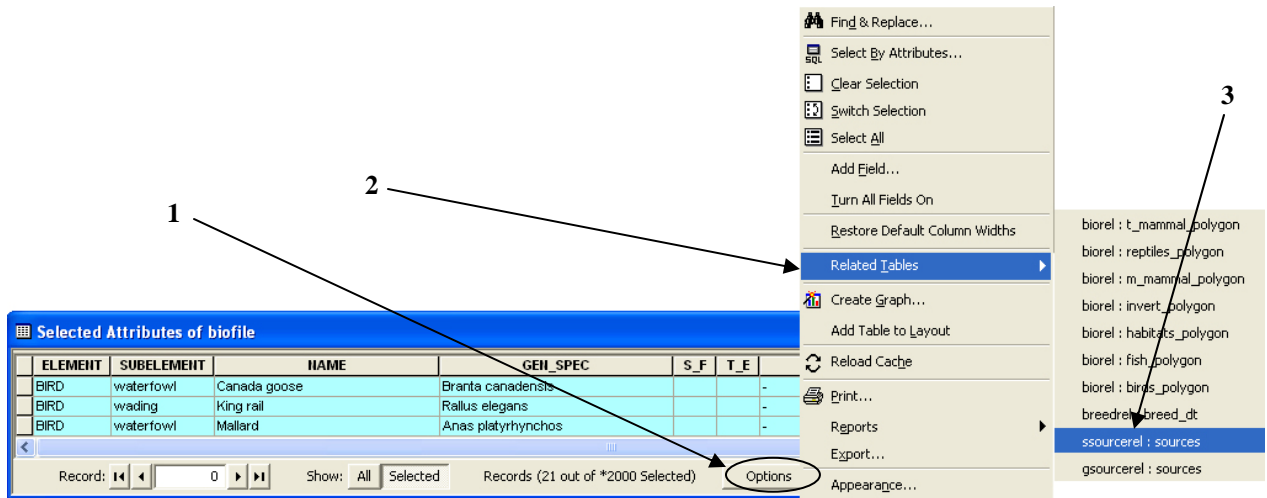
Find & Replace...
Select By Attributes...
Clear Selection
Switch Selection
Select All
Add Field...
Turn All Fields On
Restore Default Column Widths
Related Tables
Create Graph...
Add Table to Layout
Reload Cache
Print...
Reports
Export...
Appearance...

biorel : t_mammal_polygon
biorel : reptiles_polygon
biorel : m_mammal_polygon
biorel : invert_polygon
biorel : habitats_polygon
biorel : fish_polygon
biorel : birds_polygon
breedrel : breed_dt
ssourcerel : sources
gsourcerel : sources

1
2
3

Selected Attributes of biofile

| ELEMENT | SUBELEMENT | NAME | GEN_SPEC | S_F | T_E | |
|---|---|---|---|---|---|---|
| BIRD | waterfowl | Canada goose | Branta canadensis | | | - |
| BIRD | wading | King rail | Rallus elegans | | | - |
| BIRD | waterfowl | Mallard | Anas platyrhynchos | | | - |

Record: 0 Show: All Selected Records (21 out of *2000 Selected) Options